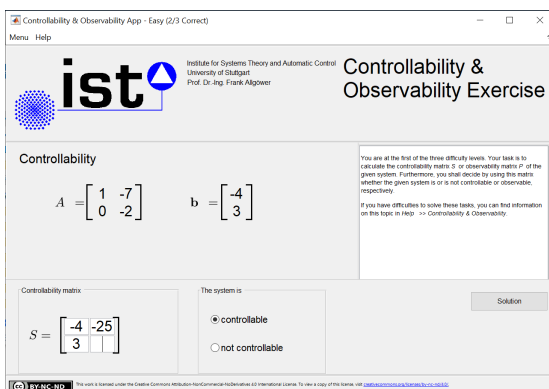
Controllability & Observability App - Easy (2/3 Correct)

Menu Help

ist

Institute for Systems Theory and Automatic Control
University of Stuttgart
Prof. Dr.-Ing. Frank Allgöwer

Controllability & Observability Exercise

Controllability

$A = \begin{bmatrix} 1 & -7 \\ 0 & -2 \end{bmatrix}$ $\mathbf{b} = \begin{bmatrix} -4 \\ 3 \end{bmatrix}$

You are at the first of the three difficulty levels. Your task is to calculate the controllability matrix $S$ or observability matrix $P$ of the given system. Furthermore, you shall decide by using this matrix whether the given system is or is not controllable or observable, respectively.

If you have difficulties to solve these tasks, you can find information on this topic in Help >> Controllability & Observability.

Controllability matrix

$S = \begin{bmatrix} -4 & -25 \\ 3 & \end{bmatrix}$

The system is

controllable

not controllable

Solution

BY-NC-ND This work is licensed under the Creative Commons Attribution-NonCommercial-NoDerivatives 4.0 International License. To view a copy of this license, visit creativecommons.org/licenses/by-nc-nd/4.0/.